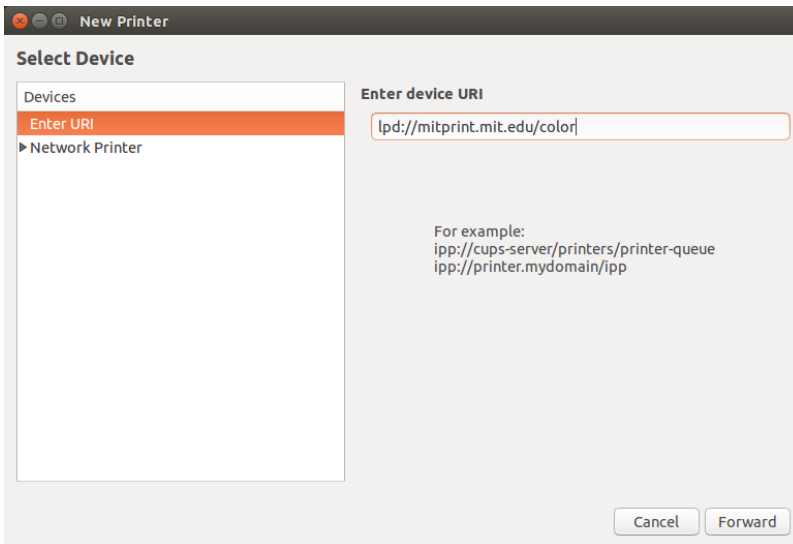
New Printer

Select Device

Devices
Enter URI
Network Printer

Enter device URI

lpd://mitprint.mit.edu/color

For example:
ipp://cups-server/printers/printer-queue
ipp://printer.mydomain/ipp

Cancel
Forward